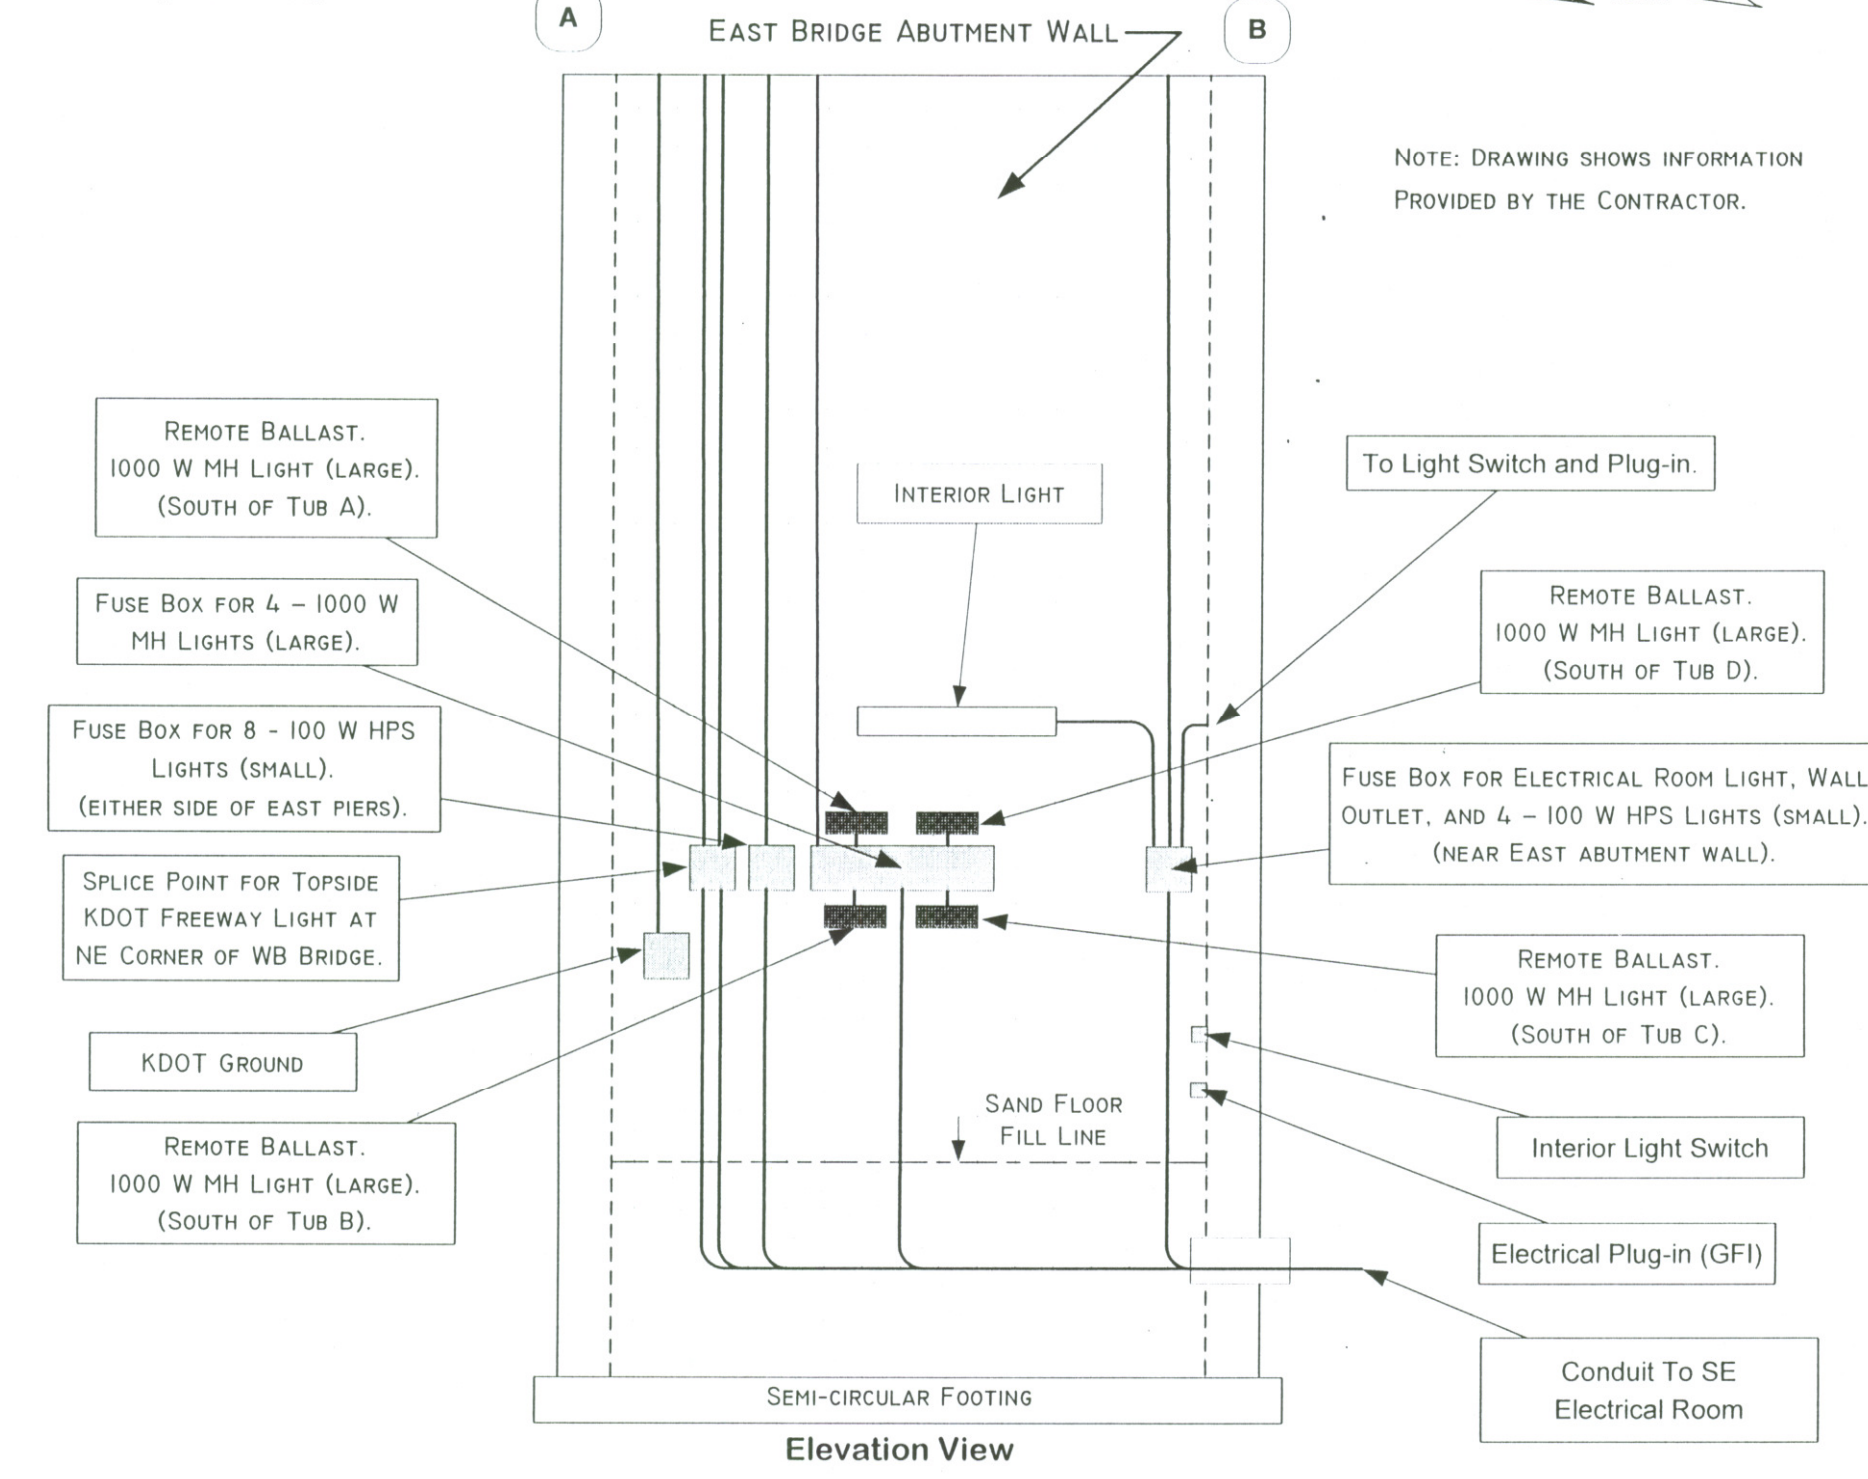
A

EAST BRIDGE ABUTMENT WALL

B

NOTE: DRAWING SHOWS INFORMATION PROVIDED BY THE CONTRACTOR.

REMOTE BALLAST. 1000 W MH LIGHT (LARGE). (SOUTH OF TUB A).

INTERIOR LIGHT

To Light Switch and Plug-in.

FUSE BOX FOR 4 – 1000 W MH LIGHTS (LARGE).

REMOTE BALLAST. 1000 W MH LIGHT (LARGE). (SOUTH OF TUB D).

FUSE BOX FOR 8 - 100 W HPS LIGHTS (SMALL). (EITHER SIDE OF EAST PIERS).

FUSE BOX FOR ELECTRICAL ROOM LIGHT, WALL OUTLET, AND 4 – 100 W HPS LIGHTS (SMALL). (NEAR EAST ABUTMENT WALL).

SPLICE POINT FOR TOPSIDE KDOT FREEWAY LIGHT AT NE CORNER OF WB BRIDGE.

REMOTE BALLAST. 1000 W MH LIGHT (LARGE). (SOUTH OF TUB C).

KDOT GROUND

SAND FLOOR FILL LINE

REMOTE BALLAST. 1000 W MH LIGHT (LARGE). (SOUTH OF TUB B).

Interior Light Switch

Electrical Plug-in (GFI)

Conduit To SE Electrical Room

SEMI-CIRCULAR FOOTING

Elevation View